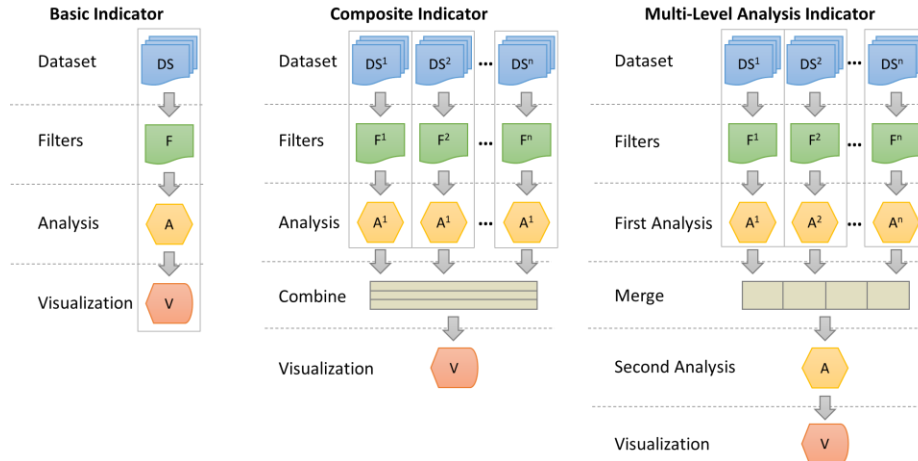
Basic Indicator

Dataset
DS
Filters
F
Analysis
A
Visualization
V

Composite Indicator

Dataset
$DS^1$ $DS^2$ ... $DS^n$
Filters
$F^1$ $F^2$ ... $F^n$
Analysis
$A^1$ $A^1$ ... $A^1$
Combine
Visualization
V

Multi-Level Analysis Indicator

Dataset
$DS^1$ $DS^2$ ... $DS^n$
Filters
$F^1$ $F^2$ ... $F^n$
First Analysis
$A^1$ $A^2$ ... $A^n$
Merge
Second Analysis
A
Visualization
V